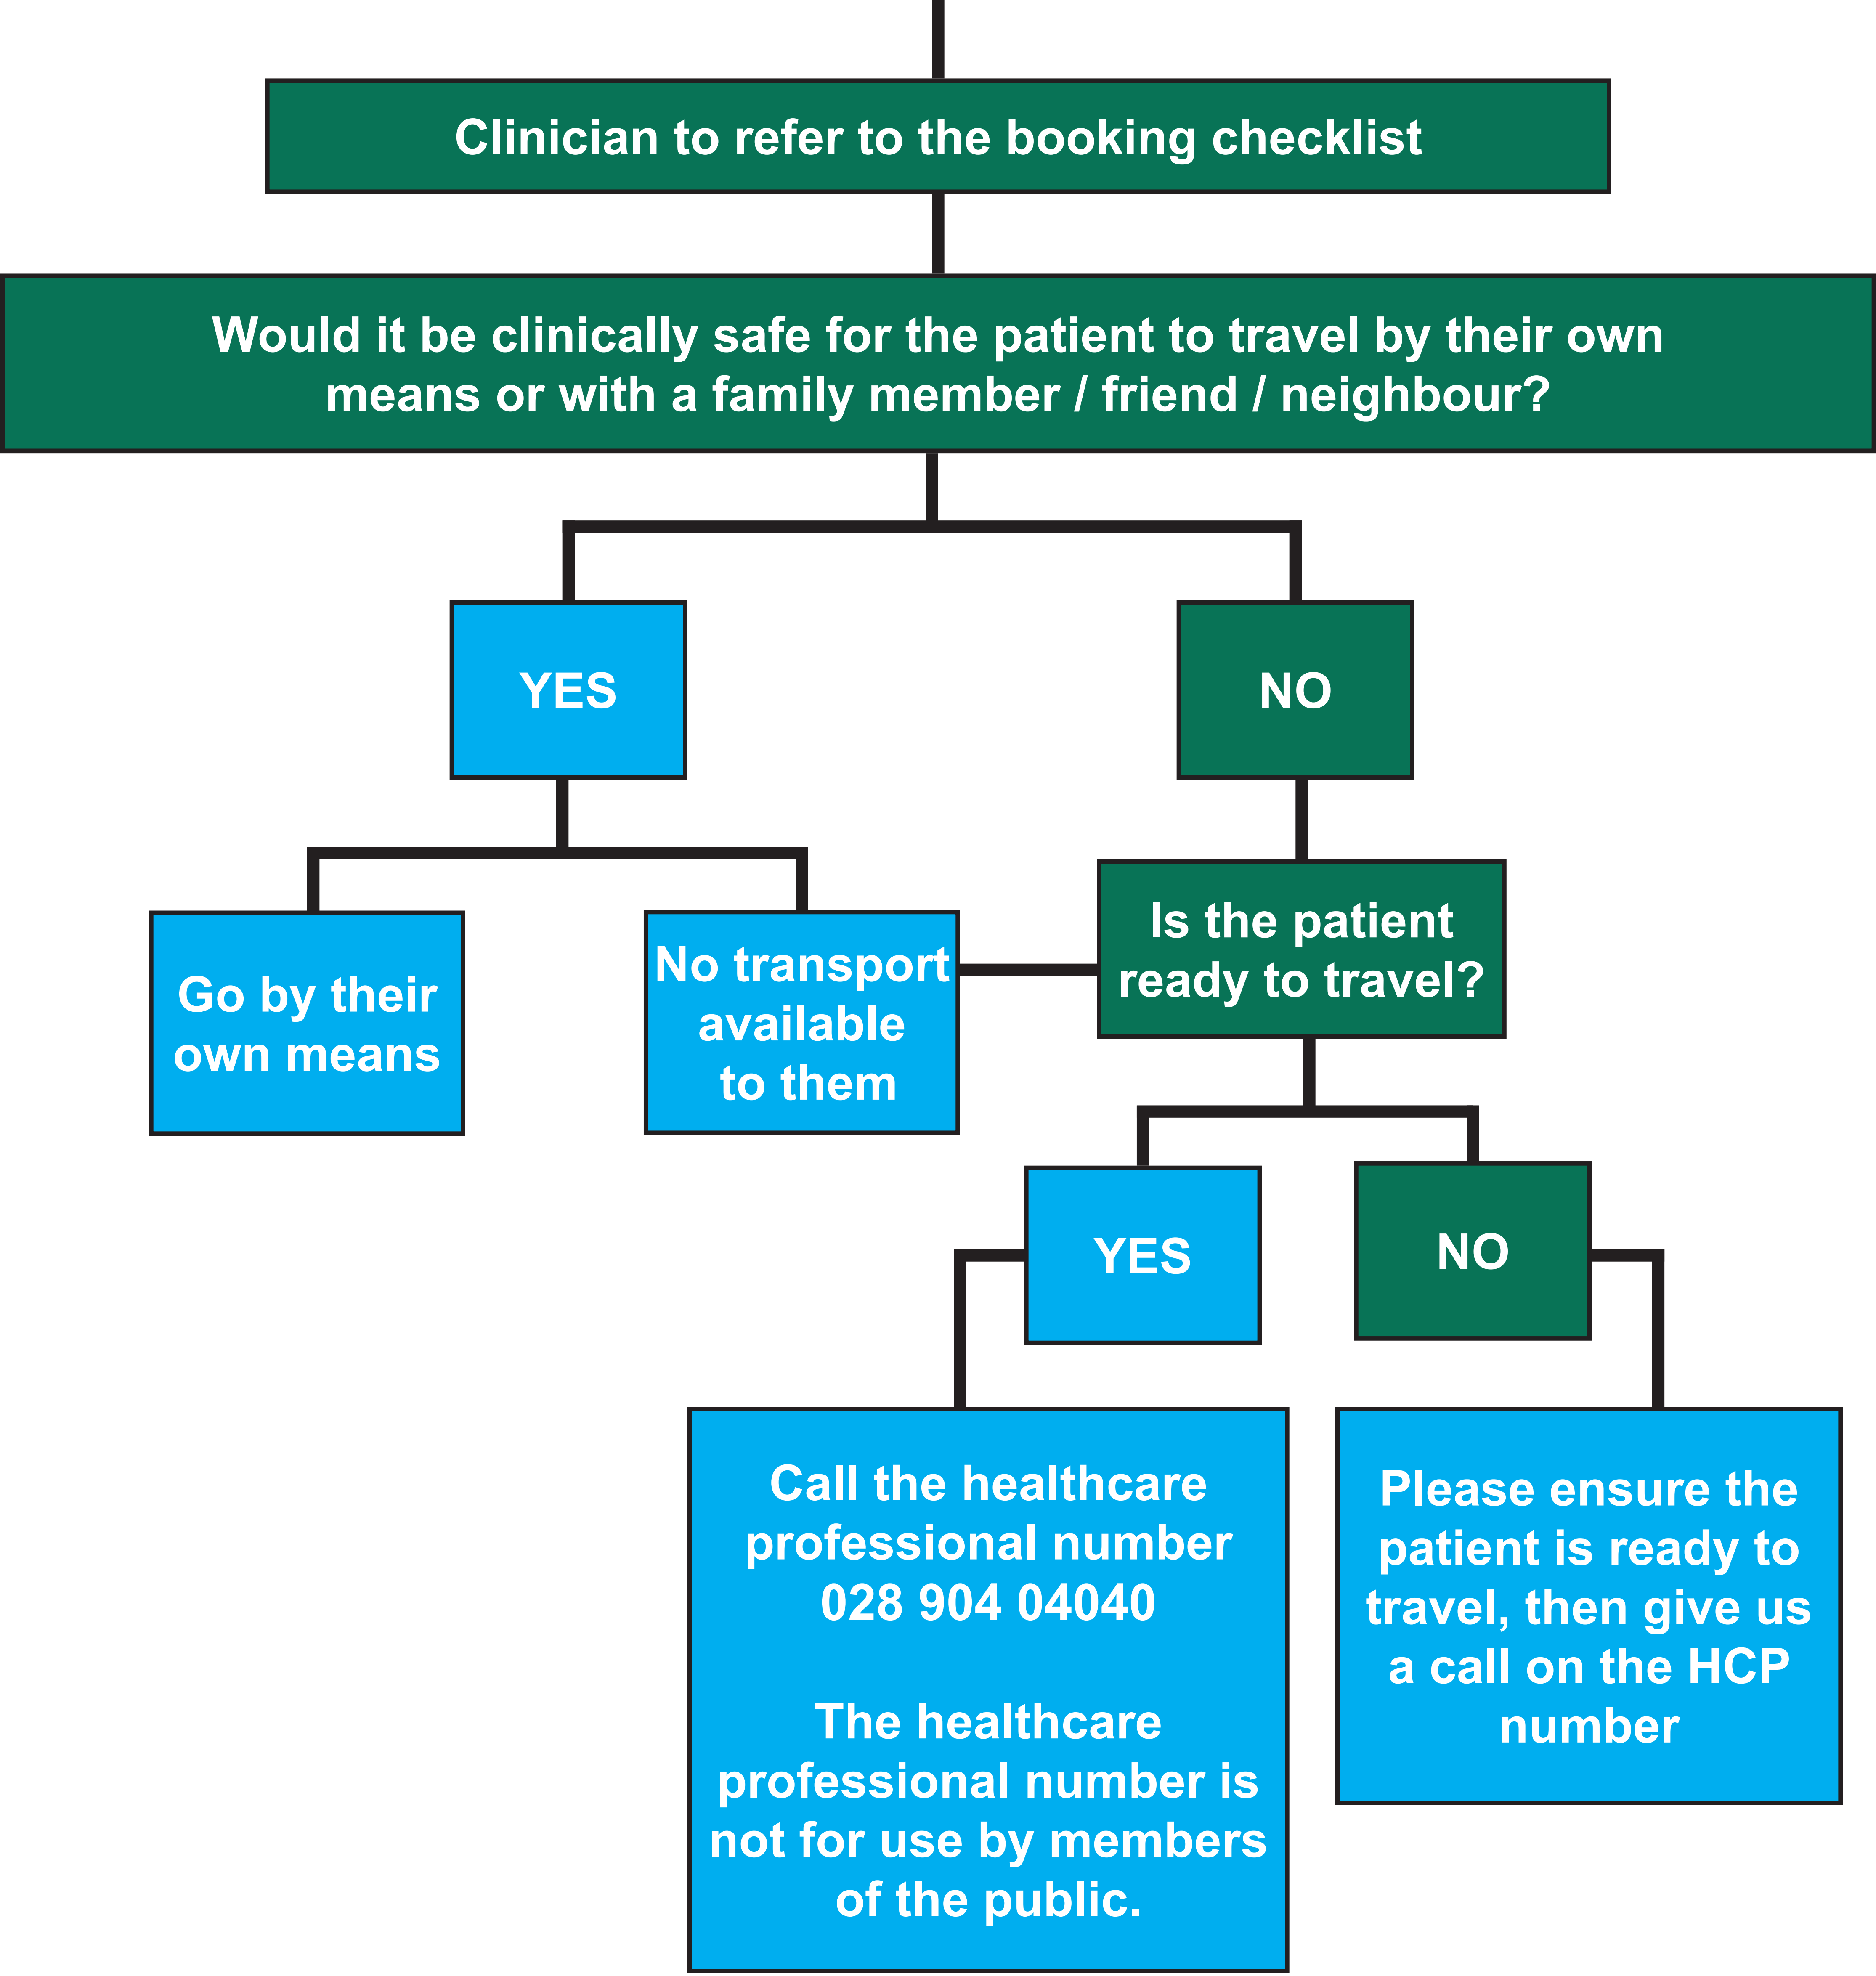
Clinician to refer to the booking checklist

Would it be clinically safe for the patient to travel by their own means or with a family member / friend / neighbour?

YES

NO

Go by their own means

No transport available to them

Is the patient ready to travel?

YES

NO

Call the healthcare professional number 028 904 04040

The healthcare professional number is not for use by members of the public.

Please ensure the patient is ready to travel, then give us a call on the HCP number